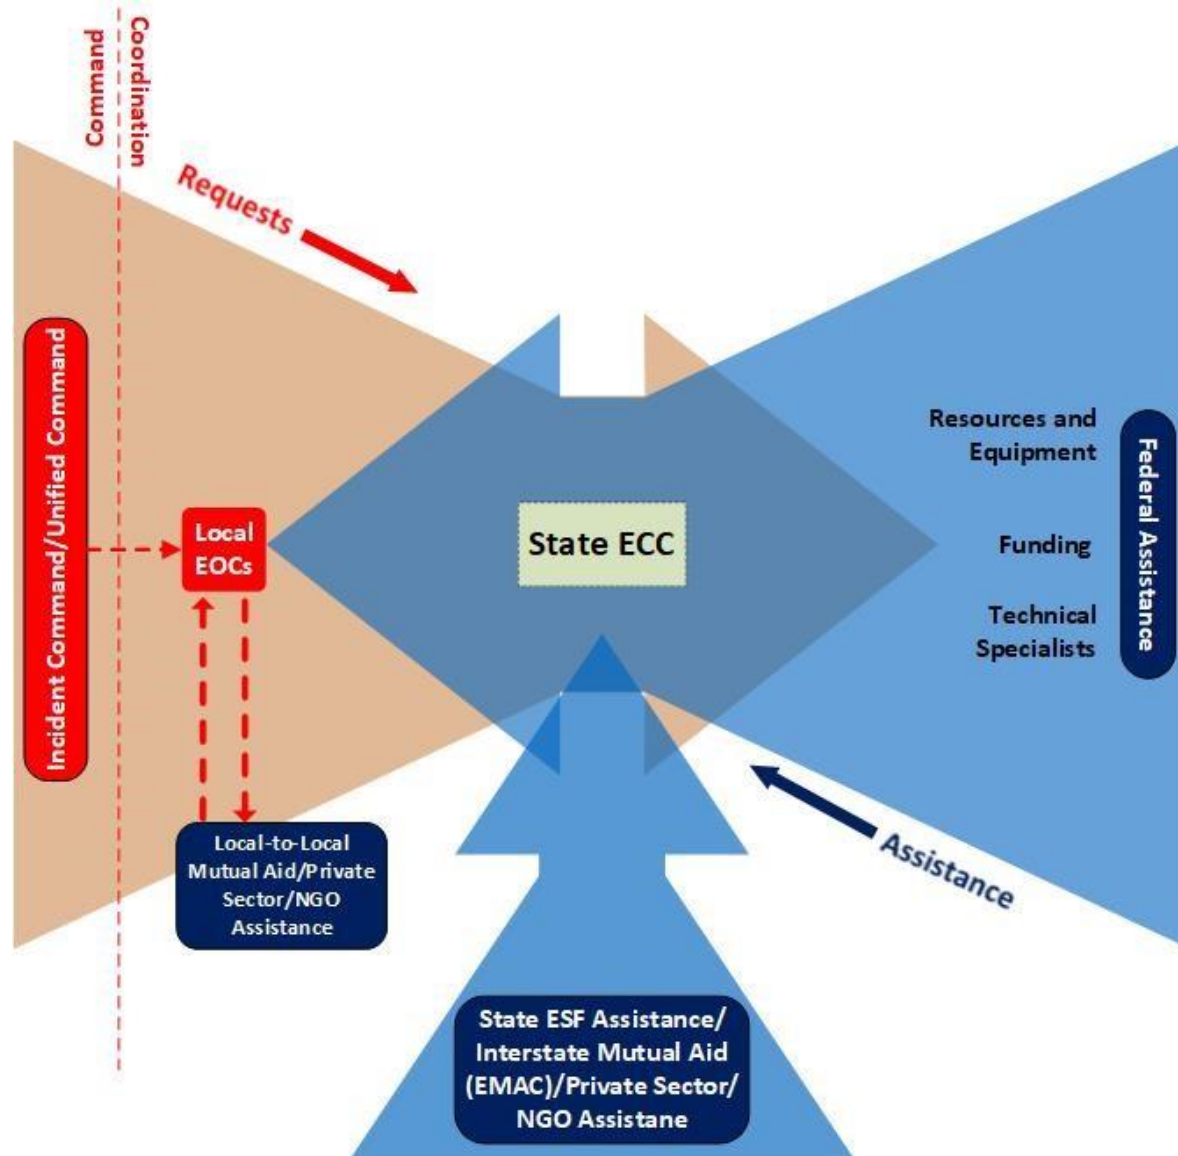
Command

Coordination

Requests

Incident Command/Unified Command

Local EOCs

State ECC

Resources and Equipment

Funding

Technical Specialists

Federal Assistance

Local-to-Local Mutual Aid/Private Sector/NGO Assistance

Assistance

State ESF Assistance/ Interstate Mutual Aid (EMAC)/Private Sector/ NGO Assistane